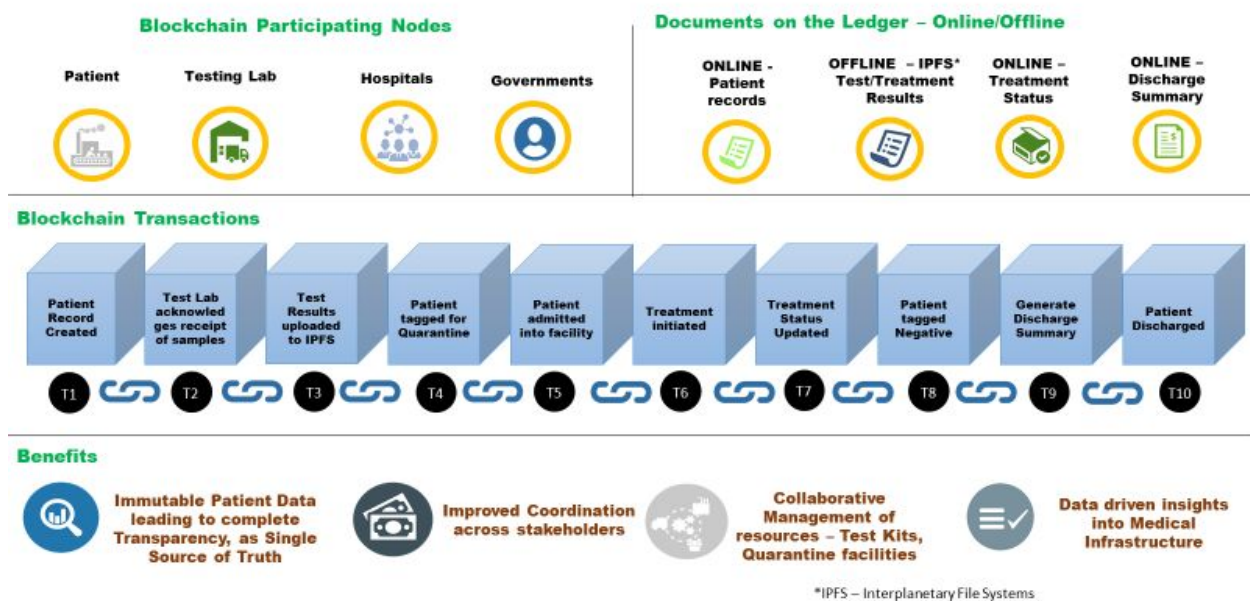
Blockchain Participating Nodes

Patient

Testing Lab

Hospitals

Governments

Documents on the Ledger – Online/Offline

ONLINE - Patient records

OFFLINE – IPFS* Test/Treatment Results

ONLINE – Treatment Status

ONLINE – Discharge Summary

Blockchain Transactions

Patient Record Created

Test Lab acknowledges receipt of samples

Test Results uploaded to IPFS

Patient tagged for Quarantine

Patient admitted into facility

Treatment initiated

Treatment Status Updated

Patient tagged Negative

Generate Discharge Summary

Patient Discharged

T1 T2 T3 T4 T5 T6 T7 T8 T9 T10

Benefits

Immutable Patient Data leading to complete Transparency, as Single Source of Truth

Improved Coordination across stakeholders

Collaborative Management of resources – Test Kits, Quarantine facilities

Data driven insights into Medical Infrastructure

*IPFS – Interplanetary File Systems